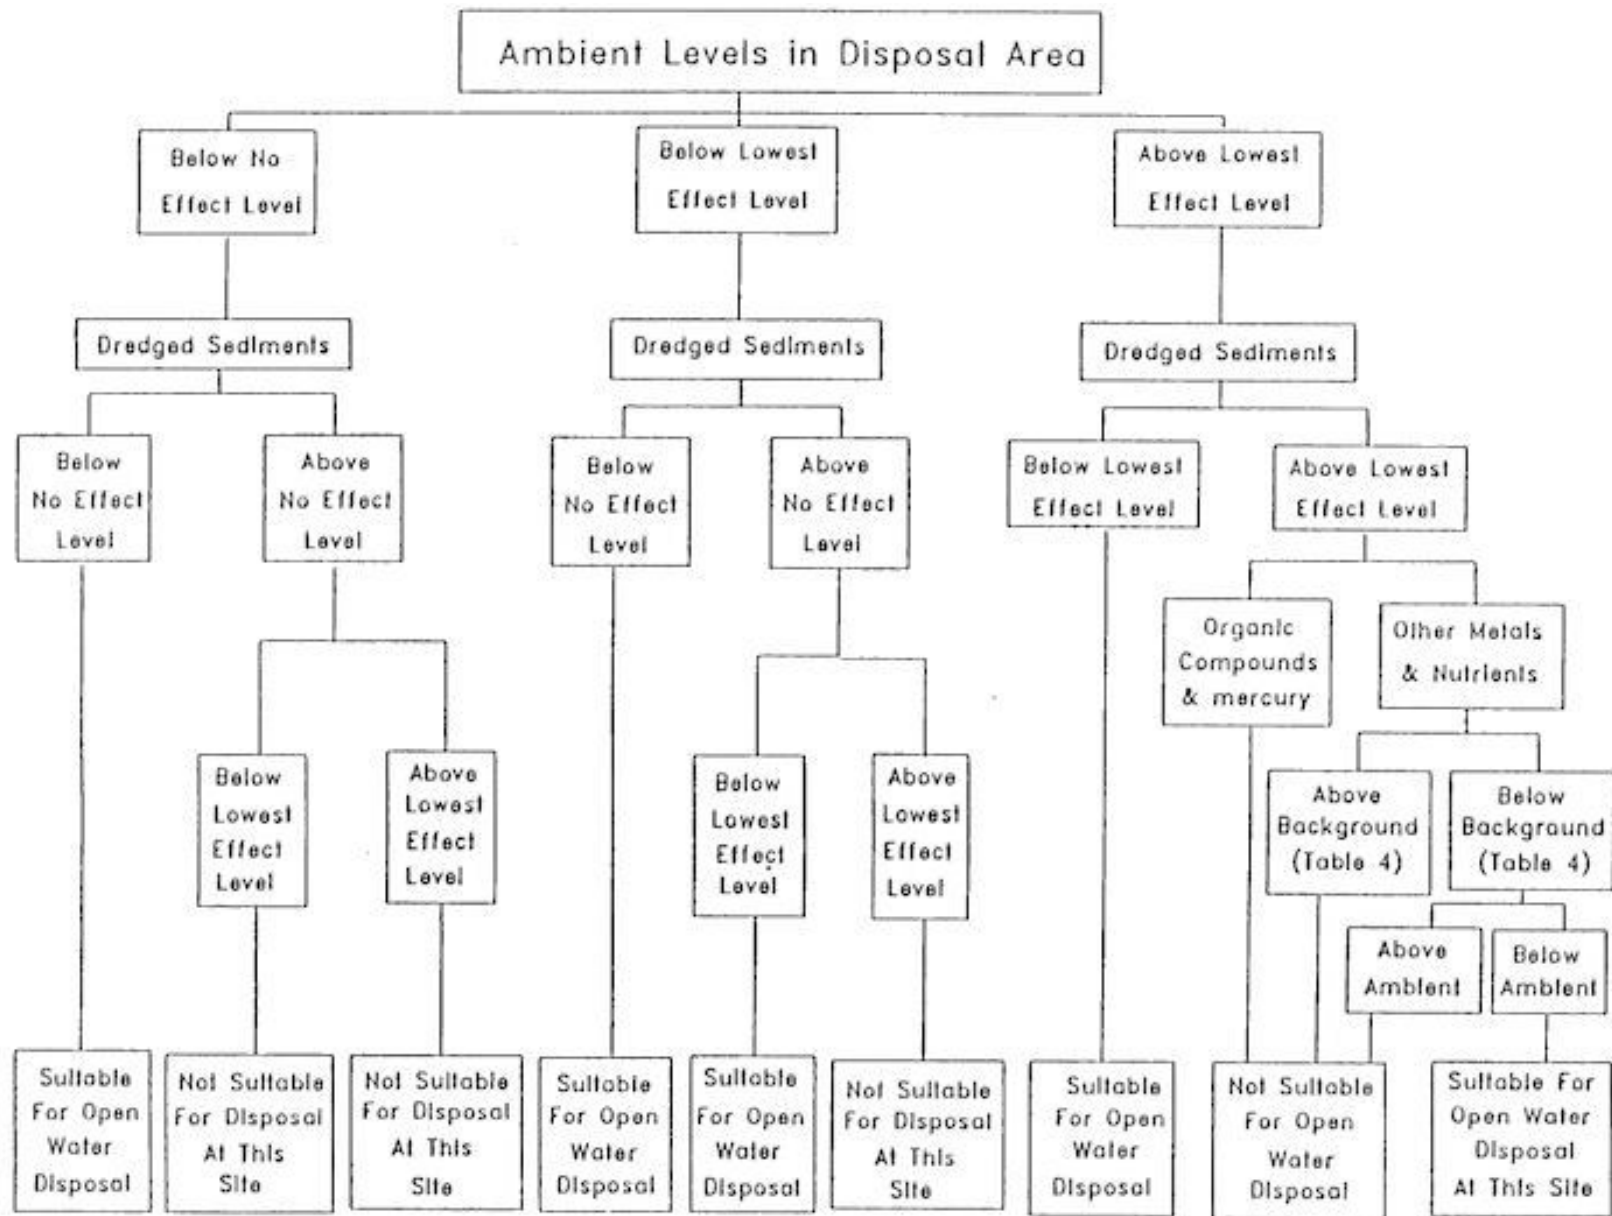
Ambient Levels in Disposal Area

Below No Effect Level

Below Lowest Effect Level

Above Lowest Effect Level

Dredged Sediments

Dredged Sediments

Dredged Sediments

Below No Effect Level

Above No Effect Level

Below No Effect Level

Above No Effect Level

Below Lowest Effect Level

Above Lowest Effect Level

Organic Compounds & mercury

Other Metals & Nutrients

Below Lowest Effect Level

Above Lowest Effect Level

Below Lowest Effect Level

Above Lowest Effect Level

Above Background (Table 4)

Below Background (Table 4)

Above Ambient

Below Ambient

Suitable For Open Water Disposal

Not Suitable For Disposal At This Site

Not Suitable For Disposal At This Site

Suitable For Open Water Disposal

Suitable For Open Water Disposal

Not Suitable For Disposal At This Site

Suitable For Open Water Disposal

Not Suitable For Open Water Disposal

Suitable For Open Water Disposal At This Site